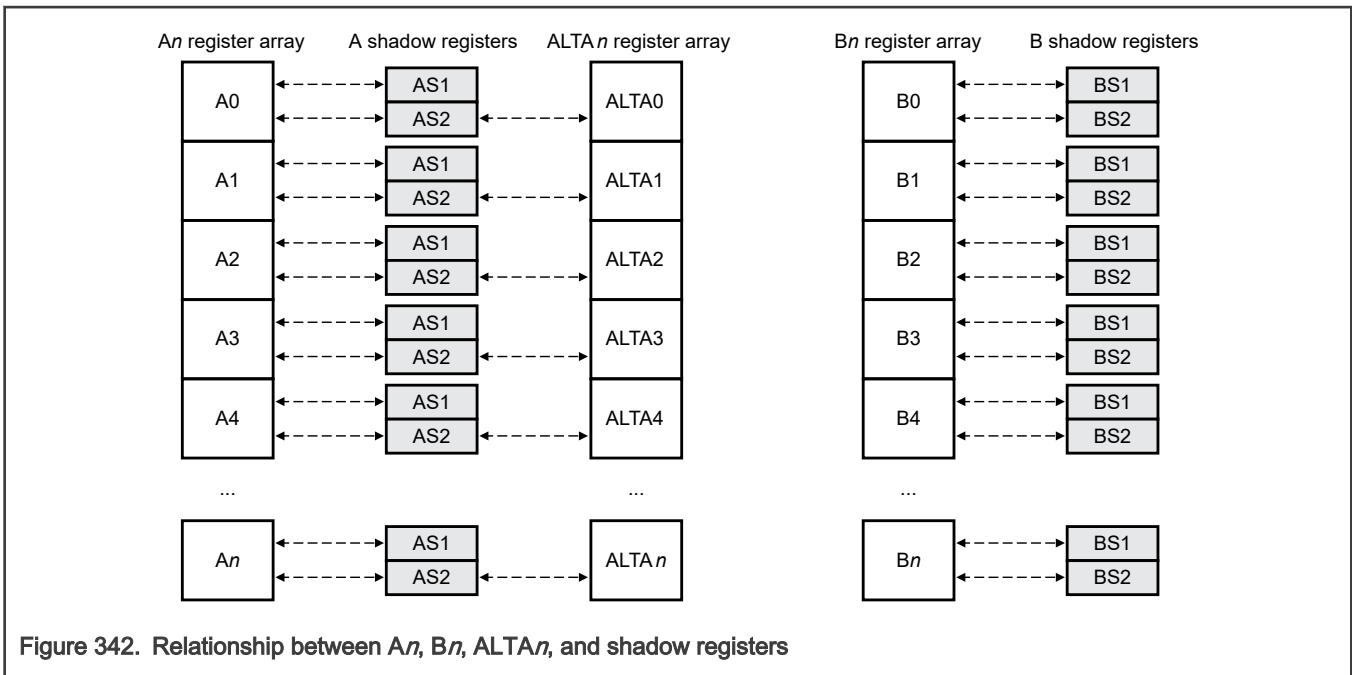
A*n* register array A shadow registers ALTA *n* register array B*n* register array B shadow registers

A0 AS1 AS2 ALTA0 B0 BS1 BS2

A1 AS1 AS2 ALTA1 B1 BS1 BS2

A2 AS1 AS2 ALTA2 B2 BS1 BS2

A3 AS1 AS2 ALTA3 B3 BS1 BS2

A4 AS1 AS2 ALTA4 B4 BS1 BS2

... ... ...

A*n* AS1 AS2 ALTA *n* B*n* BS1 BS2

Figure 342. Relationship between A*n*, B*n*, ALTA*n*, and shadow registers